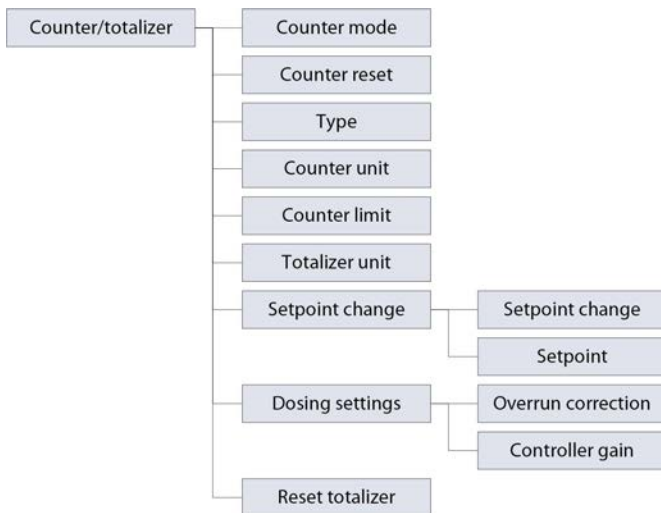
Counter/totalizer

Counter mode

Counter reset

Type

Counter unit

Counter limit

Totalizer unit

Setpoint change

Setpoint change

Setpoint

Dosing settings

Overrun correction

Controller gain

Reset totalizer